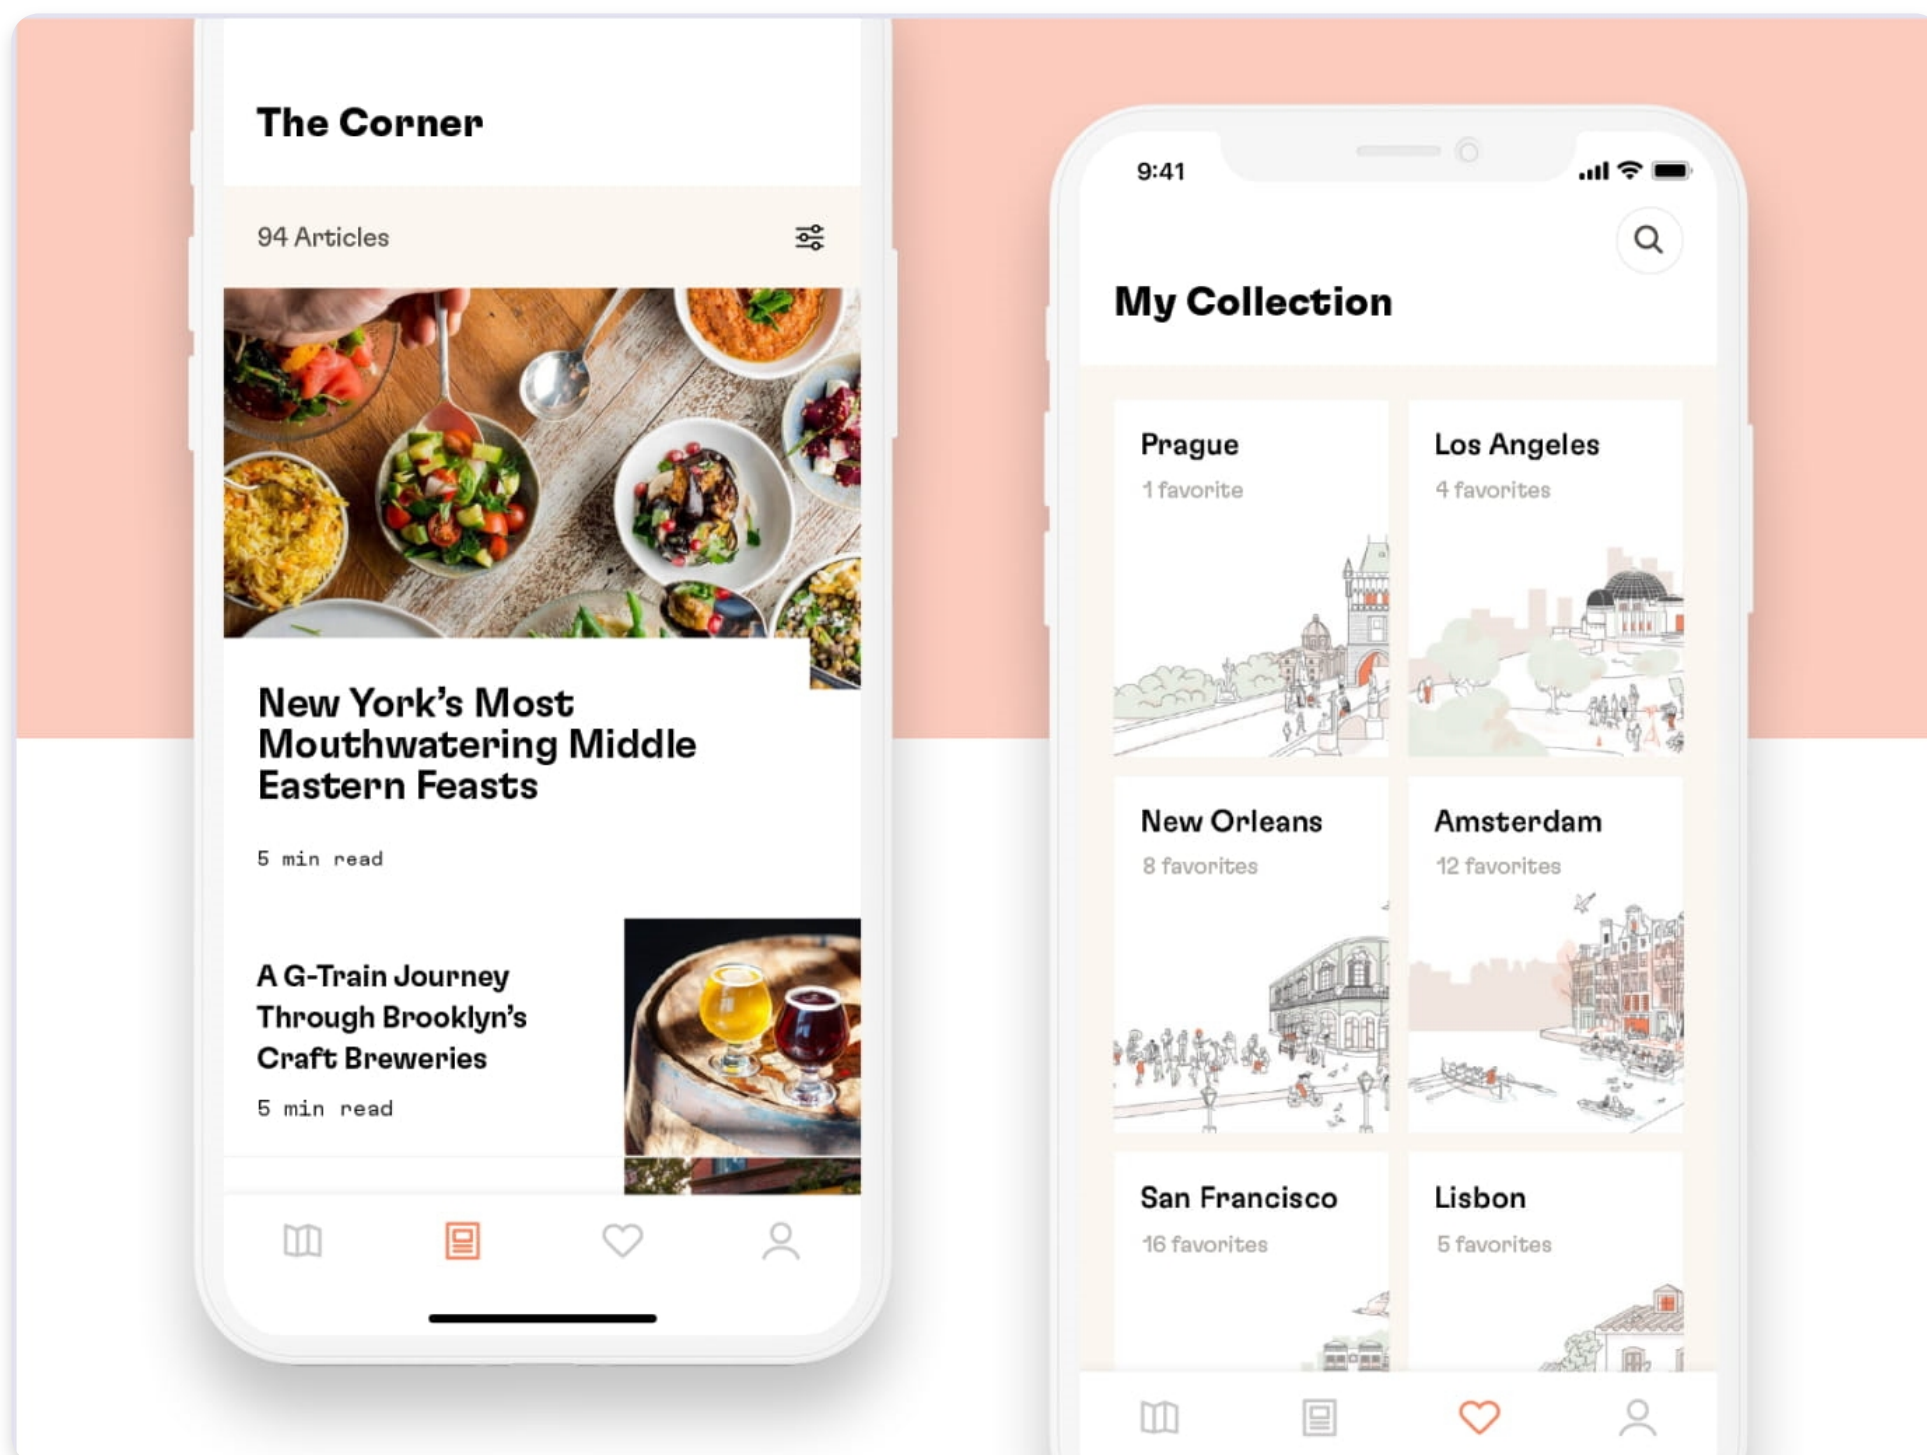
The Corner

94 Articles

New York's Most Mouthwatering Middle Eastern Feasts

5 min read

A G-Train Journey Through Brooklyn's Craft Breweries

5 min read

9:41

My Collection

Prague
1 favorite

Los Angeles
4 favorites

New Orleans
8 favorites

Amsterdam
12 favorites

San Francisco
16 favorites

Lisbon
5 favorites